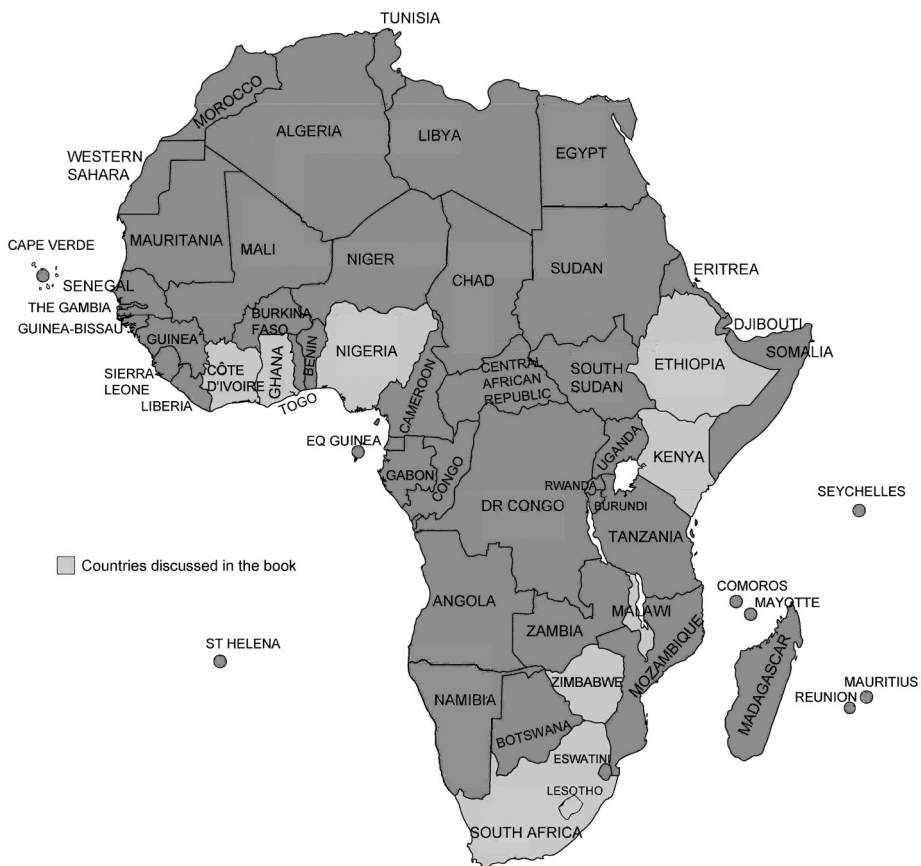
TUNISIA
MOROCCO
ALGERIA
LIBYA
EGYPT
WESTERN SAHARA
CAPE VERDE
MAURITANIA
MALI
NIGER
CHAD
SUDAN
ERITREA
SENEGAL
THE GAMBIA
GUINEA-BISSAU
GUINEA
BURKINA FASO
DJIBOUTI
NIGERIA
ETHIOPIA
SOMALIA
SIERRA LEONE
CÔTE D'IVOIRE
GHANA
BENIN
CENTRAL AFRICAN REPUBLIC
SOUTH SUDAN
LIBERIA
TOGO
CAMEROON
EQ GUINEA
UGANDA
KENYA
GABON
CONGO
RWANDA
DR CONGO
BURUNDI
SEYCHELLES
TANZANIA
Countries discussed in the book
COMOROS
MAYOTTE
ANGOLA
MALAWI
ZAMBIA
MOZAMBIQUE
ST HELENA
MADAGASCAR
ZIMBABWE
MAURITIUS
REUNION
NAMIBIA
BOTSWANA
ESWATINI
LESOTHO
SOUTH AFRICA